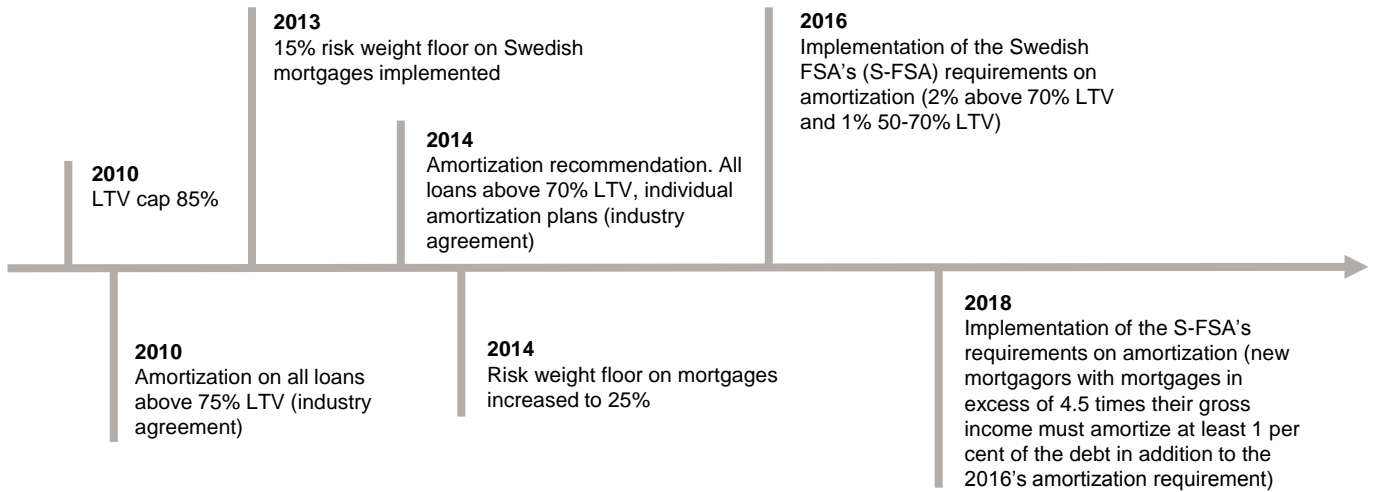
2010
LTV cap 85%

2010
Amortization on all loans above 75% LTV (industry agreement)

2013
15% risk weight floor on Swedish mortgages implemented

2014
Amortization recommendation. All loans above 70% LTV, individual amortization plans (industry agreement)

2014
Risk weight floor on mortgages increased to 25%

2016
Implementation of the Swedish FSA's (S-FSA) requirements on amortization (2% above 70% LTV and 1% 50-70% LTV)

2018
Implementation of the S-FSA's requirements on amortization (new mortgagors with mortgages in excess of 4.5 times their gross income must amortize at least 1 per cent of the debt in addition to the 2016's amortization requirement)